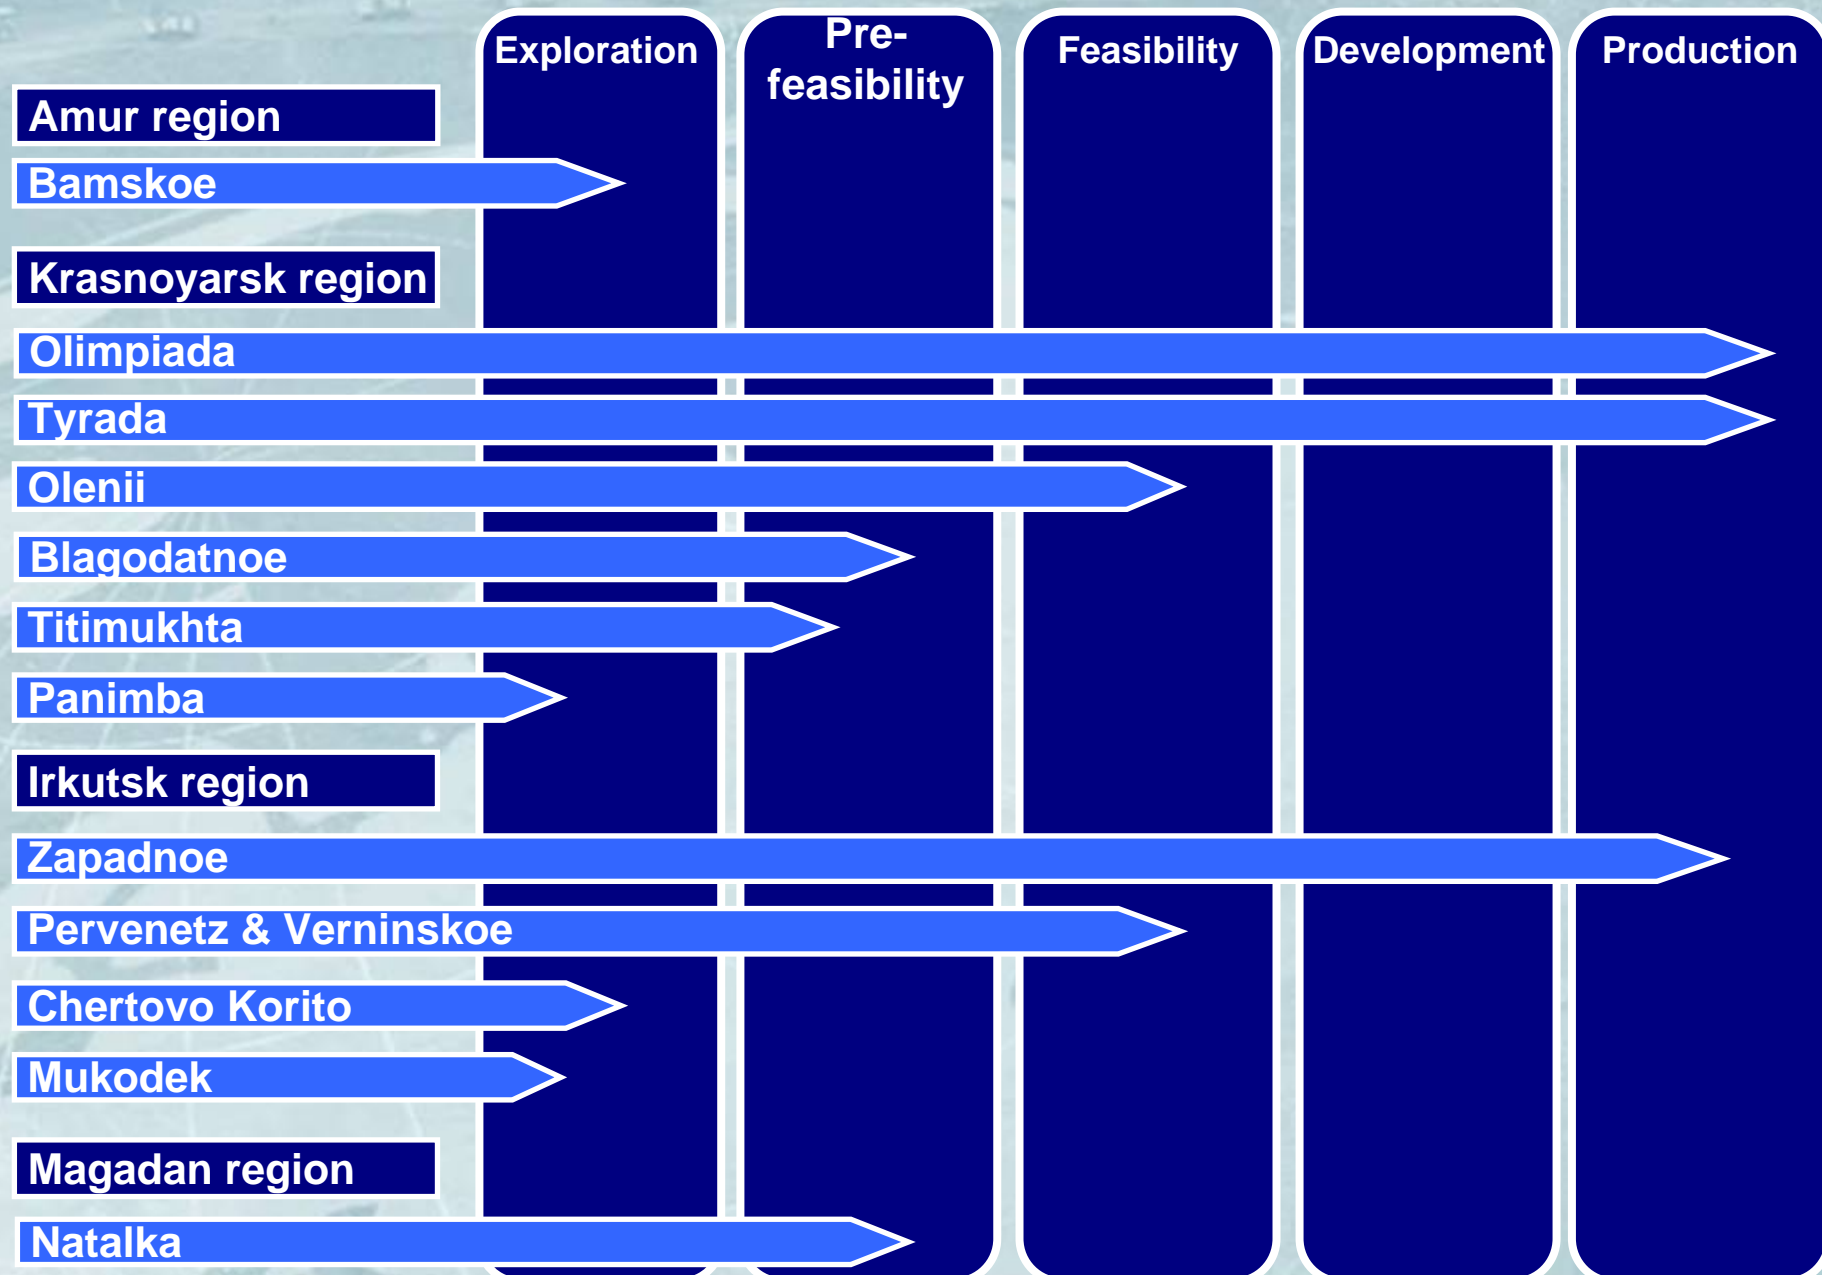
Exploration

Pre-feasibility

Feasibility

Development

Production

Amur region

Bamskoe

Krasnoyarsk region

Olimpiada

Tyrada

Olenii

Blagodatnoe

Titimukhta

Panimba

Irkutsk region

Zapadnoe

Pervenetz & Verninskoe

Chertovo Korito

Mukodek

Magadan region

Natalka